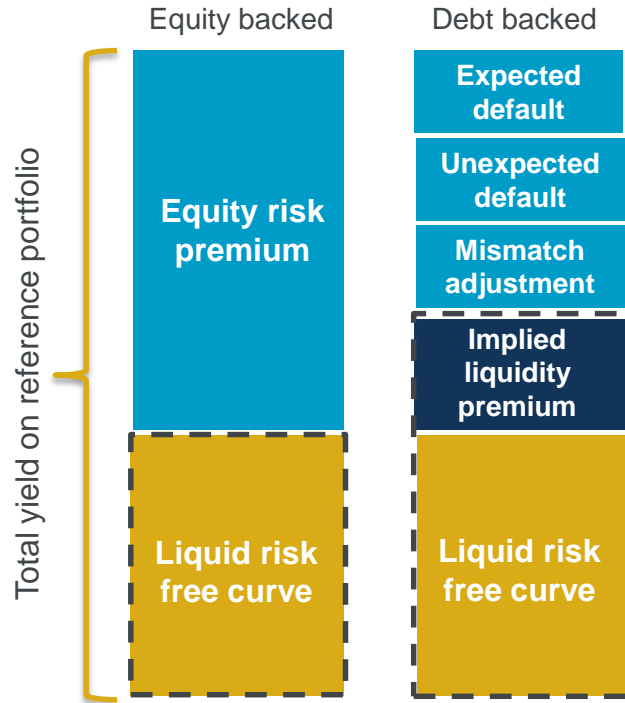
Equity backed

Debt backed

Total yield on reference portfolio

Equity risk premium

Liquid risk free curve

Expected default

Unexpected default

Mismatch adjustment

Implied liquidity premium

Liquid risk free curve